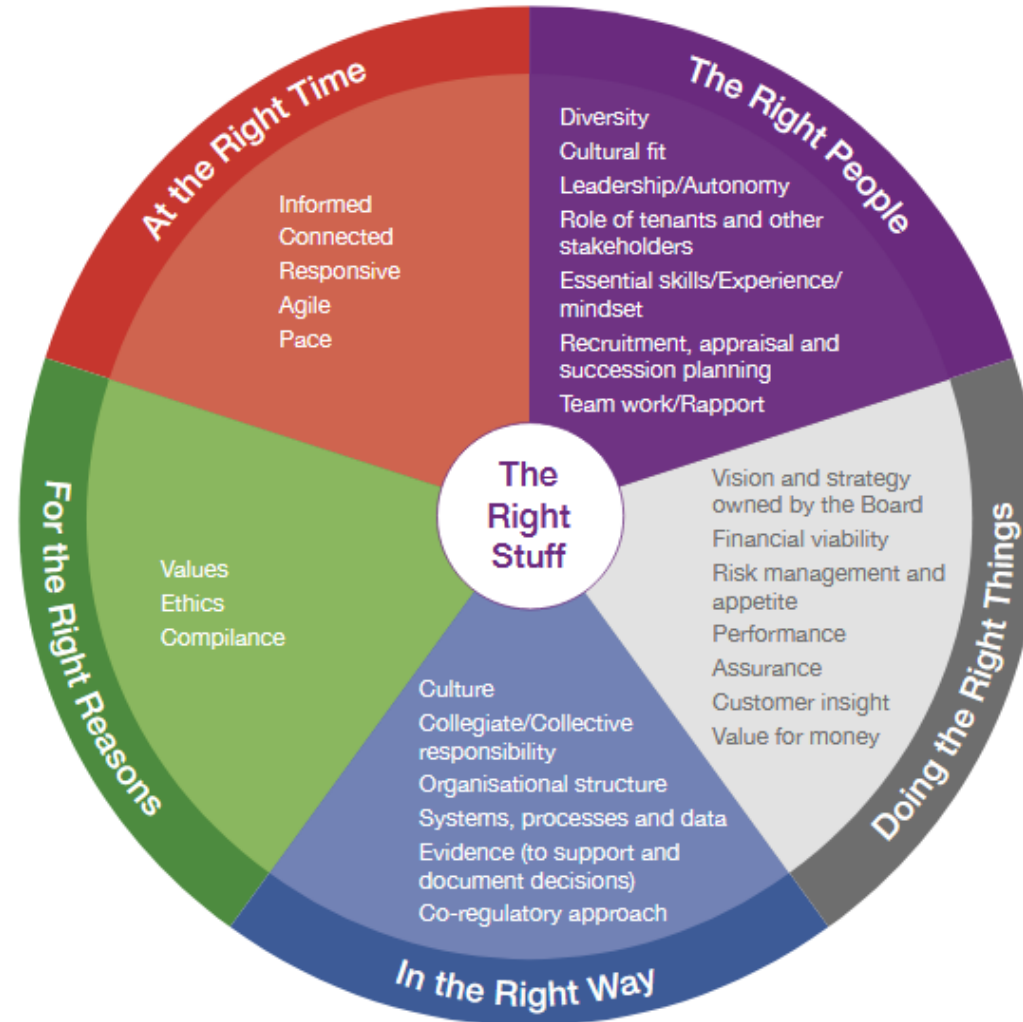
The Right Stuff

At the Right Time

Informed
Connected
Responsive
Agile
Pace

The Right People

Diversity
Cultural fit
Leadership/Autonomy
Role of tenants and other stakeholders
Essential skills/Experience/mindset
Recruitment, appraisal and succession planning
Team work/Rapport

Doing the Right Things

Vision and strategy owned by the Board
Financial viability
Risk management and appetite
Performance
Assurance
Customer insight
Value for money

In the Right Way

Culture
Collegiate/Collective responsibility
Organisational structure
Systems, processes and data
Evidence (to support and document decisions)
Co-regulatory approach

For the Right Reasons

Values
Ethics
Compilance